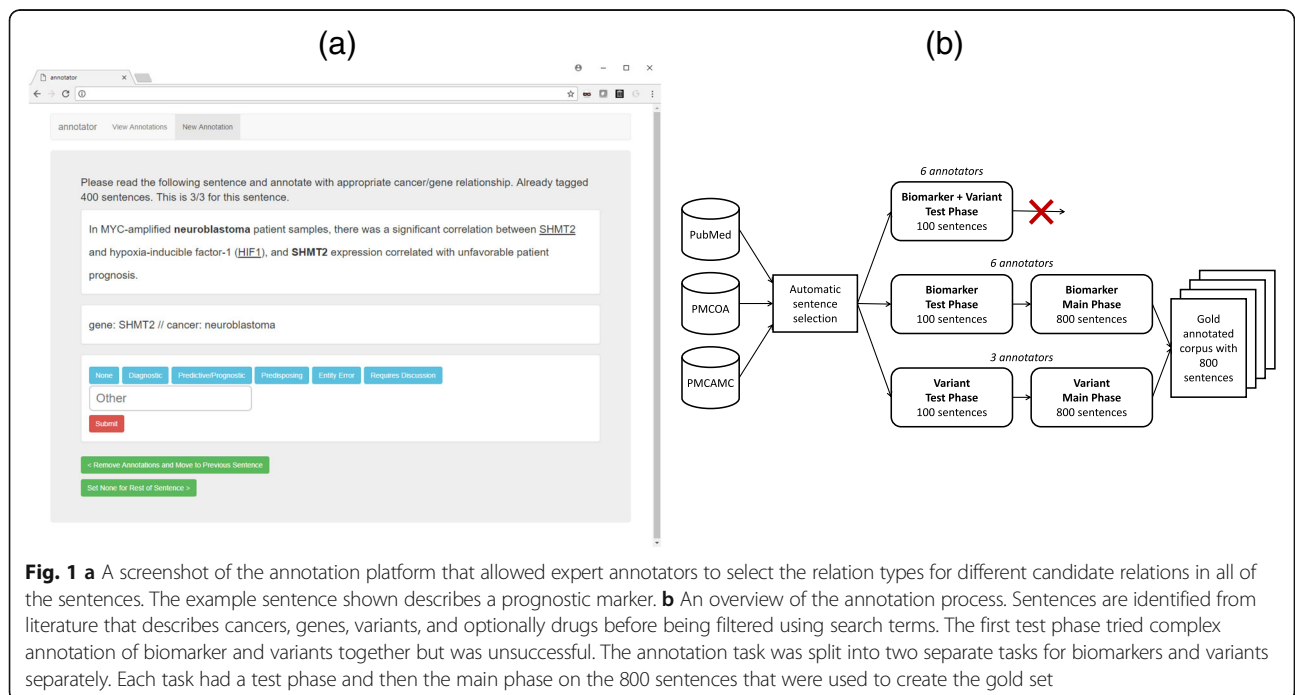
(a)

annotator

annotator View Annotations New Annotation

Please read the following sentence and annotate with appropriate cancer/gene relationship. Already tagged 400 sentences. This is 3/3 for this sentence.

In MYC-amplified **neuroblastoma** patient samples, there was a significant correlation between SHMT2 and hypoxia-inducible factor-1 (HIF1), and **SHMT2** expression correlated with unfavorable patient prognosis.

gene: SHMT2 // cancer: neuroblastoma

None Diagnostic Predictive/Prognostic Predisposing Entity Error Requires Discussion

Other

Submit

< Remove Annotations and Move to Previous Sentence

Set None for Rest of Sentence >

(b)

PubMed

PMCOA

PMCAMC

Automatic sentence selection

6 annotators

Biomarker + Variant Test Phase 100 sentences

6 annotators

Biomarker Test Phase 100 sentences

Biomarker Main Phase 800 sentences

3 annotators

Variant Test Phase 100 sentences

Variant Main Phase 800 sentences

Gold annotated corpus with 800 sentences

**Fig. 1 a** A screenshot of the annotation platform that allowed expert annotators to select the relation types for different candidate relations in all of the sentences. The example sentence shown describes a prognostic marker. **b** An overview of the annotation process. Sentences are identified from literature that describes cancers, genes, variants, and optionally drugs before being filtered using search terms. The first test phase tried complex annotation of biomarker and variants together but was unsuccessful. The annotation task was split into two separate tasks for biomarkers and variants separately. Each task had a test phase and then the main phase on the 800 sentences that were used to create the gold set